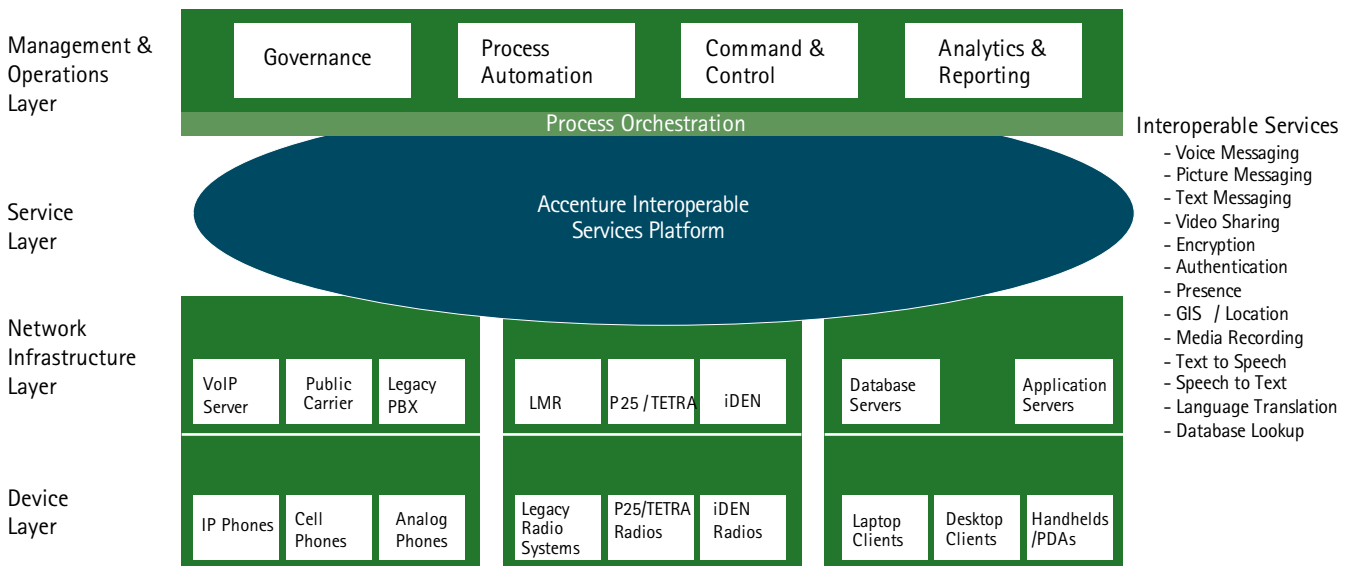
Management & Operations Layer

Governance

Process Automation

Command & Control

Analytics & Reporting

Process Orchestration

Service Layer

Accenture Interoperable Services Platform

Interoperable Services
- Voice Messaging
- Picture Messaging
- Text Messaging
- Video Sharing
- Encryption
- Authentication
- Presence
- GIS / Location
- Media Recording
- Text to Speech
- Speech to Text
- Language Translation
- Database Lookup

Network Infrastructure Layer

VoIP Server

Public Carrier

Legacy PBX

LMR

P25 / TETRA

iDEN

Database Servers

Application Servers

Device Layer

IP Phones

Cell Phones

Analog Phones

Legacy Radio Systems

P25/TETRA Radios

iDEN Radios

Laptop Clients

Desktop Clients

Handhelds /PDAs